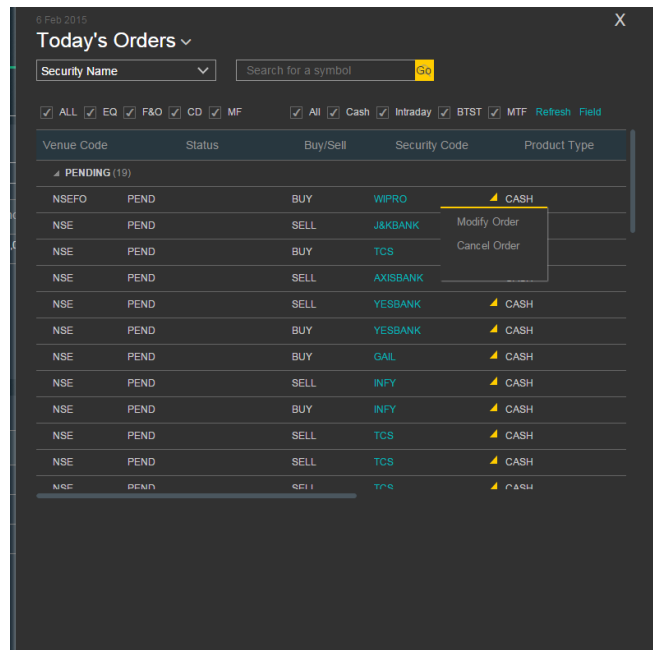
6 Feb 2015
Today's Orders

X

Security Name

Search for a symbol Go

ALL EQ F&O CD MF

All Cash Intraday BTST MTF Refresh Field

| Venue Code | Status | Buy/Sell | Security Code | Product Type |
|---|---|---|---|---|
| PENDING (19) | | | | |
| NSEFO | PEND | BUY | WIPRO | CASH |
| NSE | PEND | SELL | J&KBANK | |
| NSE | PEND | BUY | TCS | |
| NSE | PEND | SELL | AXISBANK | |
| NSE | PEND | SELL | YESBANK | CASH |
| NSE | PEND | BUY | YESBANK | CASH |
| NSE | PEND | BUY | GAIL | CASH |
| NSE | PEND | SELL | INFY | CASH |
| NSE | PEND | BUY | INFY | CASH |
| NSE | PEND | SELL | TCS | CASH |
| NSE | PEND | SELL | TCS | CASH |
| NSE | PEND | SELL | TCS | CASH |

Modify Order
Cancel Order